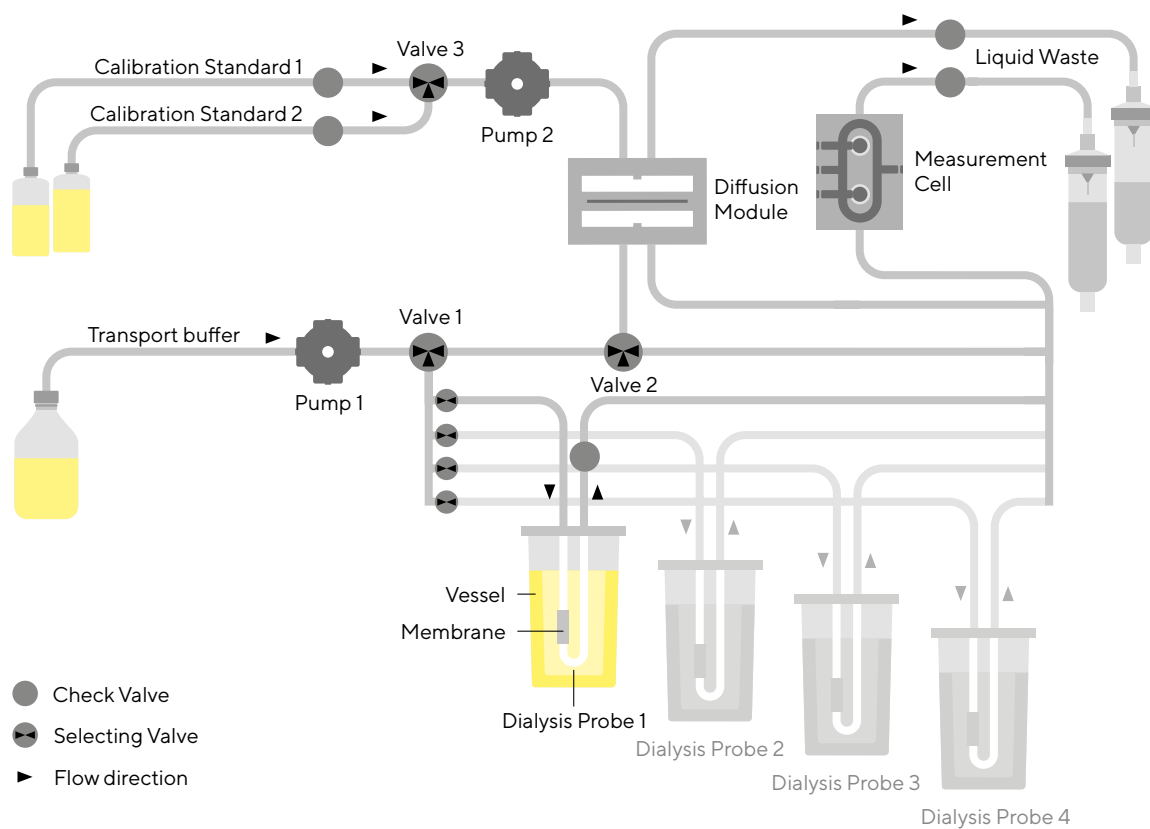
Calibration Standard 1
Calibration Standard 2
Valve 3
Pump 2
Liquid Waste
Measurement Cell
Diffusion Module
Transport buffer
Pump 1
Valve 1
Valve 2
Vessel
Membrane
Dialysis Probe 1
Dialysis Probe 2
Dialysis Probe 3
Dialysis Probe 4
Check Valve
Selecting Valve
Flow direction